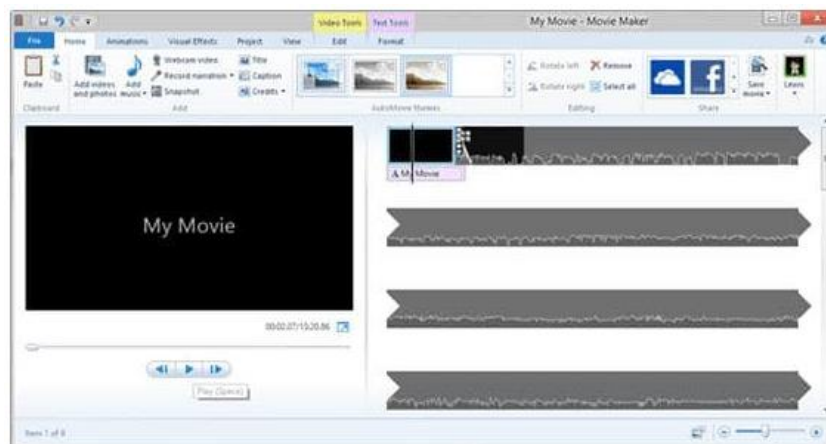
Video Tools Text Tools My Movie - Movie Maker

File Home Animations Visual Effects Project View Edit Format

Paste Add videos and photos Add music Webcam video Record narration Snapshot Title Caption Credits Rotate left Rotate right Remove Select all Save movie Leave

Clipboard Add AutoMovie themes Editing Share

My Movie

00:00.07/15:20.06

Play (Space)

My Movie

Item 1 of 8